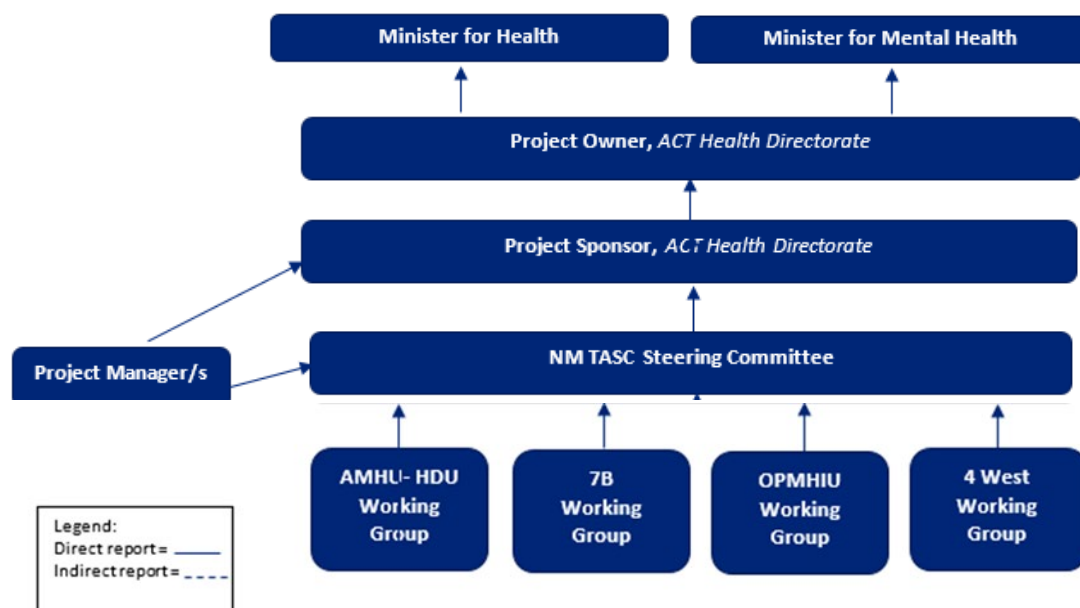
Minister for Health

Minister for Mental Health

Project Owner, *ACT Health Directorate*

Project Sponsor, *ACT Health Directorate*

Project Manager/s

NM TASC Steering Committee

AMHU- HDU Working Group

7B Working Group

OPMHIU Working Group

4 West Working Group

Legend:
Direct report =
Indirect report =